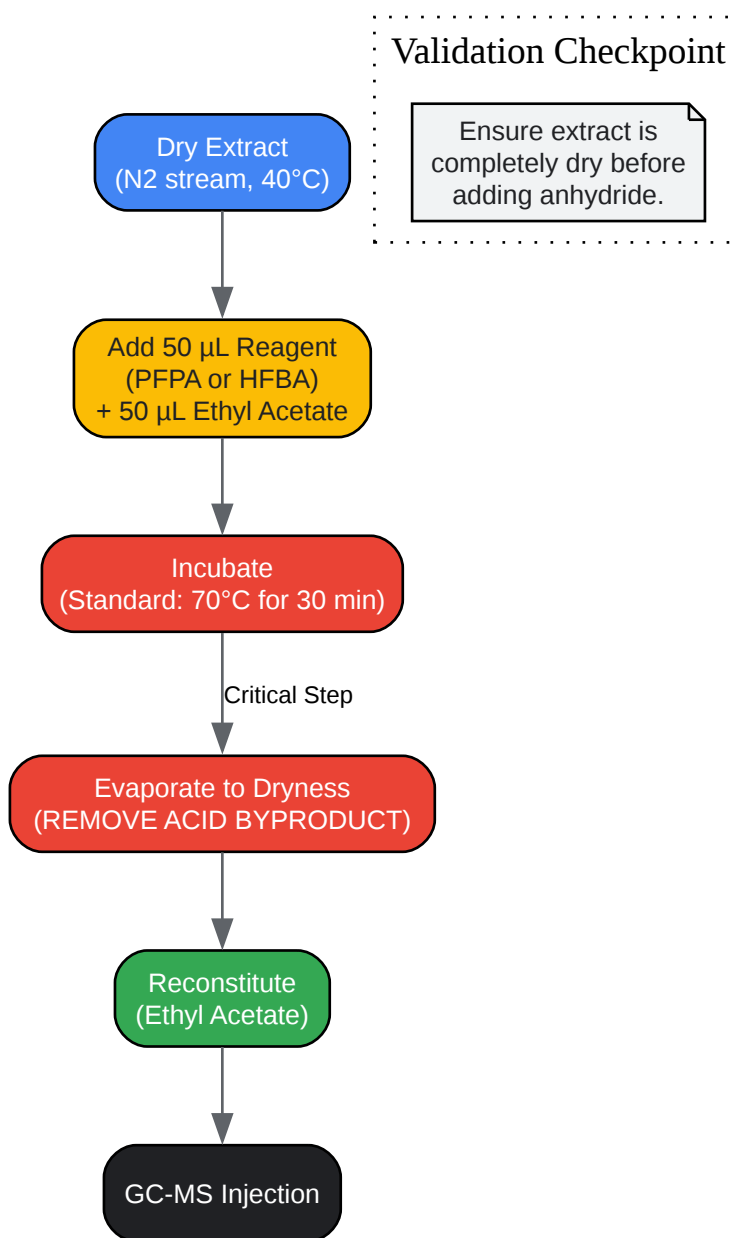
Validation Checkpoint

Ensure extract is completely dry before adding anhydride.

Dry Extract
(N2 stream, 40°C)

Add 50 µL Reagent
(PFPA or HFBA)
+ 50 µL Ethyl Acetate

Incubate
(Standard: 70°C for 30 min)

Critical Step

Evaporate to Dryness
(REMOVE ACID BYPRODUCT)

Reconstitute
(Ethyl Acetate)

GC-MS Injection